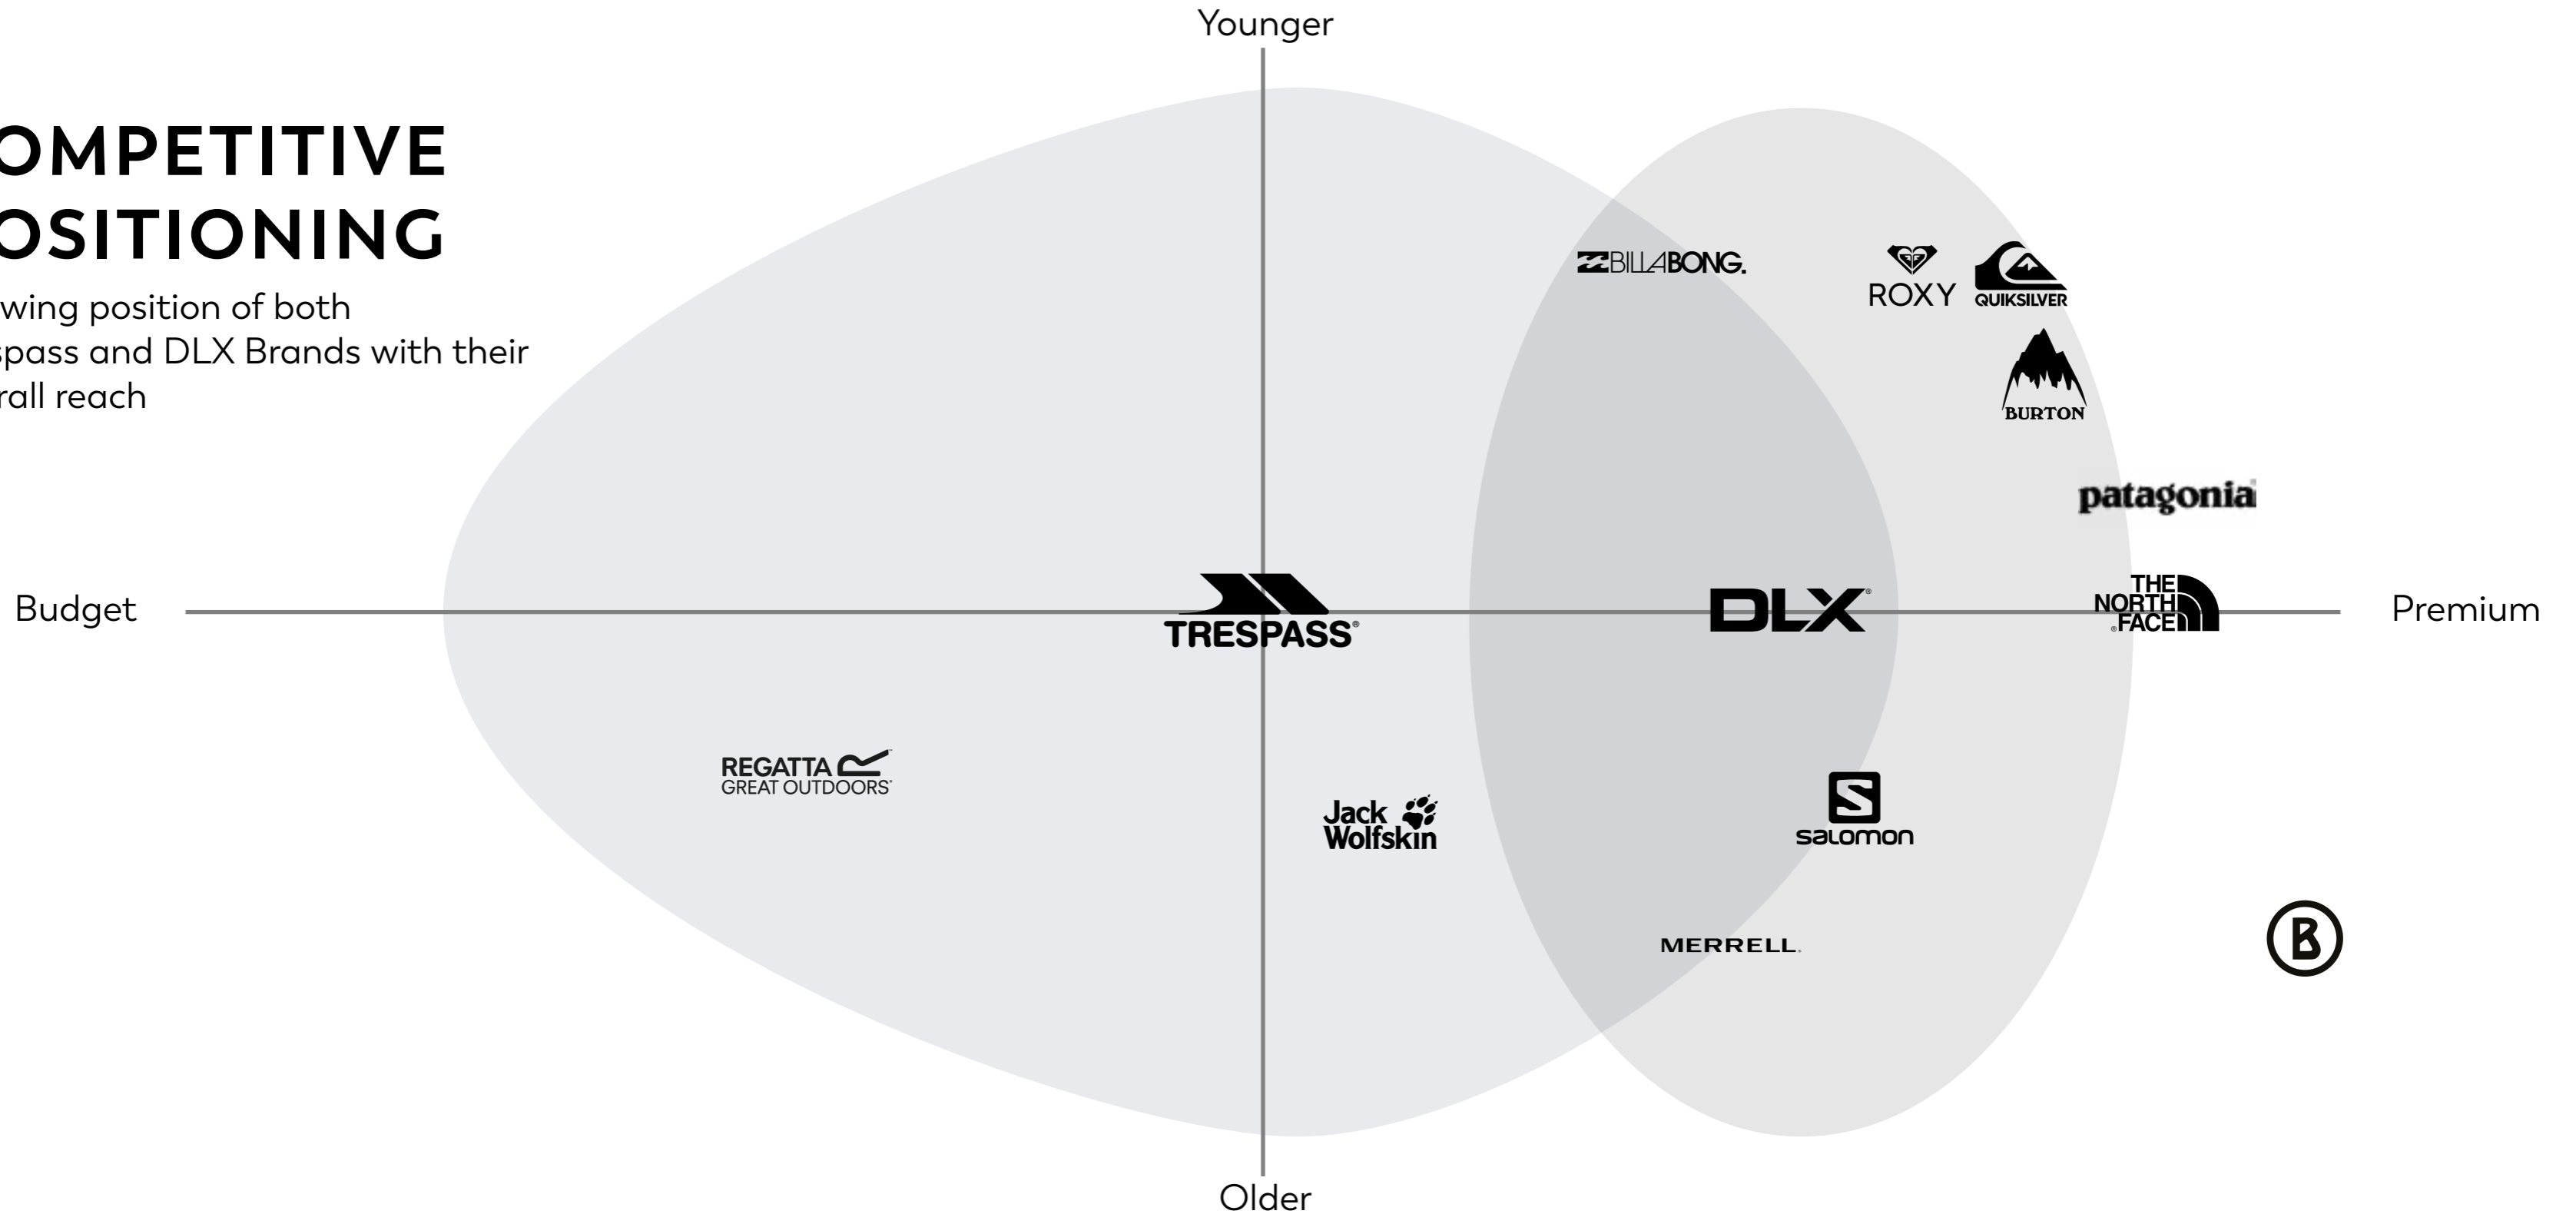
OMPETITIVE
OSITIONING

wing position of both
spass and DLX Brands with their
rall reach

Younger

Budget

Premium

Older

BILLABONG.

ROXY

QUIKSILVER

BURTON

patagonia

TRESPASS

DLX

THE NORTH FACE

REGATTA GREAT OUTDOORS

Jack Wolfskin

salomon

MERRELL.